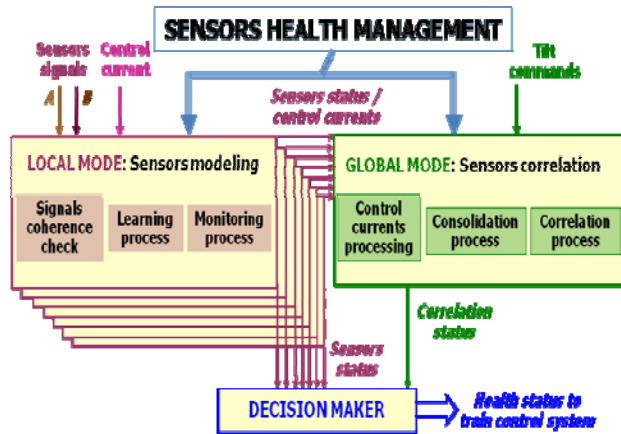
SENSORS HEALTH MANAGEMENT

Sensors signals

A

B

Control current

Sensors status / control currents

Tilt commands

LOCAL MODE: Sensors modeling

Signals coherence check

Learning process

Monitoring process

GLOBAL MODE: Sensors correlation

Control currents processing

Consolidation process

Correlation process

Correlation status

Sensors status

DECISION MAKER

Health status to train control system